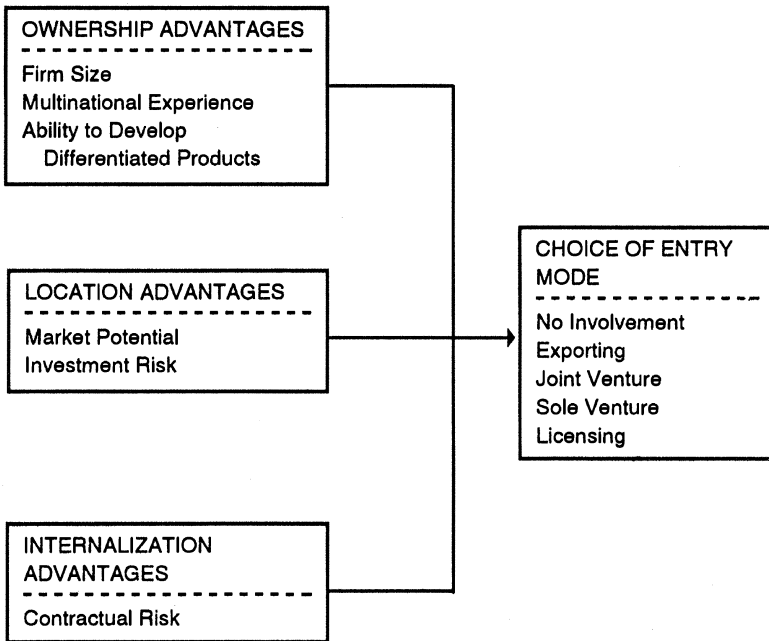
OWNERSHIP ADVANTAGES

Firm Size
Multinational Experience
Ability to Develop Differentiated Products

LOCATION ADVANTAGES

Market Potential
Investment Risk

INTERNALIZATION ADVANTAGES

Contractual Risk

CHOICE OF ENTRY MODE

No Involvement
Exporting
Joint Venture
Sole Venture
Licensing